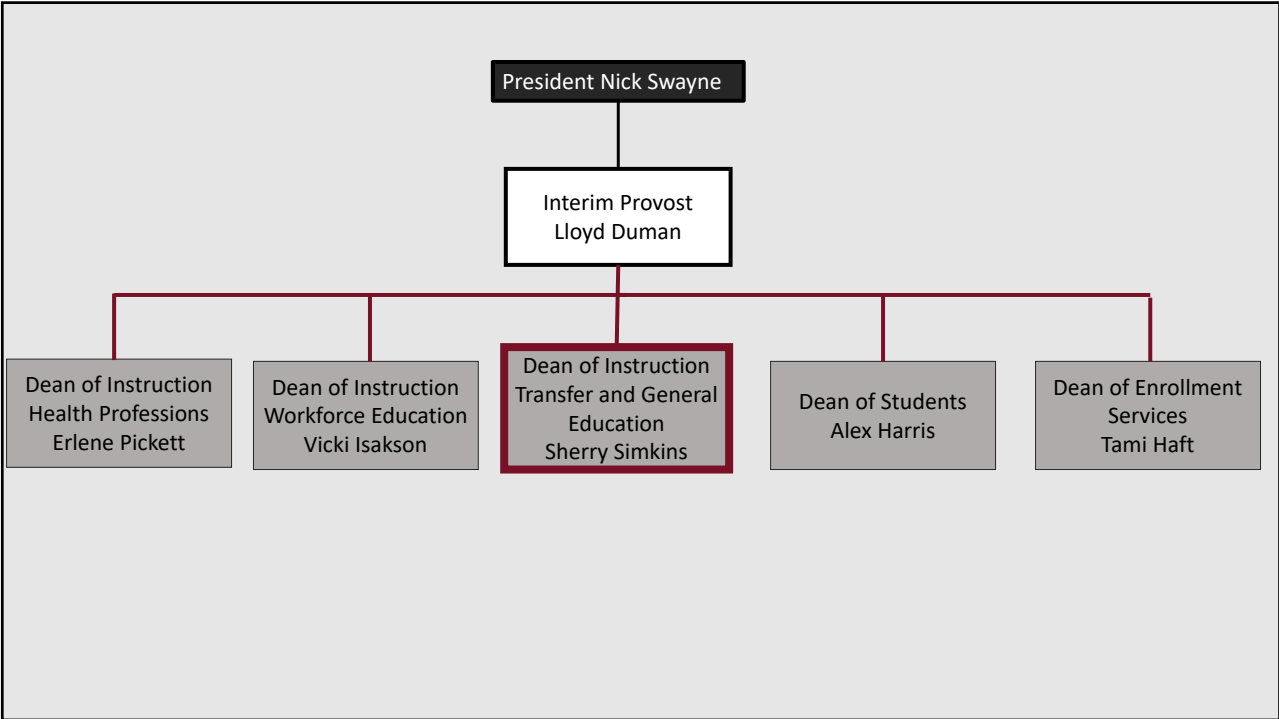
President Nick Swayne

Interim Provost
Lloyd Duman

Dean of Instruction
Health Professions
Erlene Pickett

Dean of Instruction
Workforce Education
Vicki Isakson

Dean of Instruction
Transfer and General Education
Sherry Simkins

Dean of Students
Alex Harris

Dean of Enrollment Services
Tami Haft